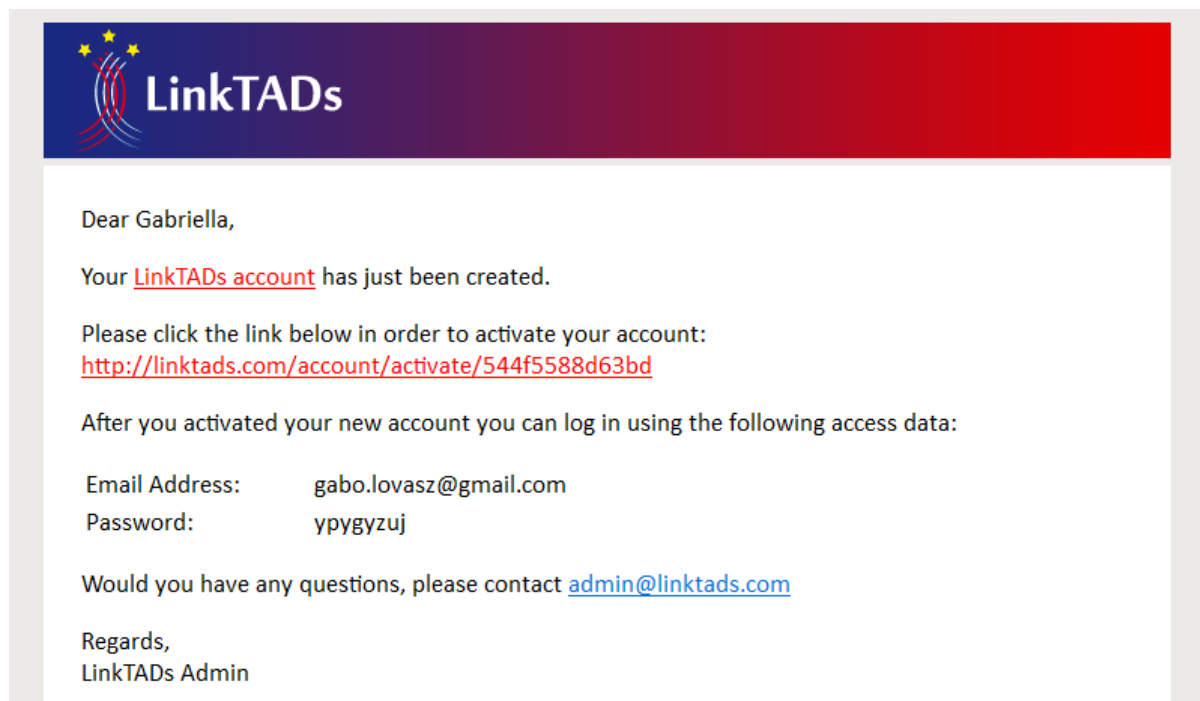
LinkTADs

Dear Gabriella,

Your LinkTADs account has just been created.

Please click the link below in order to activate your account:
http://linktads.com/account/activate/544f5588d63bd

After you activated your new account you can log in using the following access data:

| | |
|---|---|
| Email Address: | gabo.lovasz@gmail.com |
| Password: | ypygyzuj |

Would you have any questions, please contact admin@linktads.com

Regards,
LinkTADs Admin